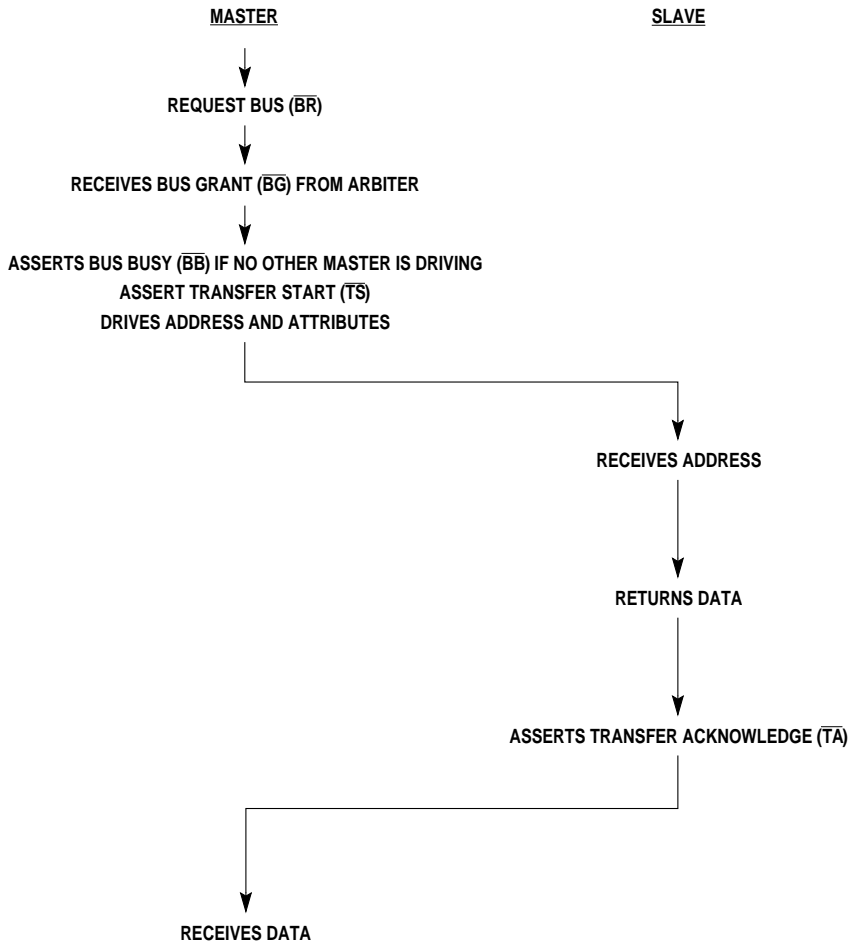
MASTER

SLAVE

REQUEST BUS ($\overline{BR}$)

RECEIVES BUS GRANT ($\overline{BG}$) FROM ARBITER

ASSERTS BUS BUSY ($\overline{BB}$) IF NO OTHER MASTER IS DRIVING
ASSERT TRANSFER START ($\overline{TS}$)
DRIVES ADDRESS AND ATTRIBUTES

RECEIVES ADDRESS

RETURNS DATA

ASSERTS TRANSFER ACKNOWLEDGE ($\overline{TA}$)

RECEIVES DATA